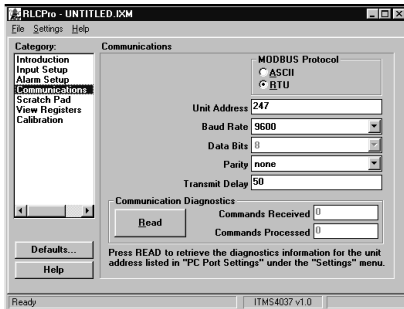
RLCPro - UNTITLED.IXM

File Settings Help

Category:
Introduction
Input Setup
Alarm Setup
Communications
Scratch Pad
View Registers
Calibration

Defaults...
Help

Communications

MODBUS Protocol
ASCII
RTU

Unit Address 247
Baud Rate 9600
Data Bits 8
Parity none
Transmit Delay 50

Communication Diagnostics
Read
Commands Received 0
Commands Processed 0

Press READ to retrieve the diagnostics information for the unit address listed in "PC Port Settings" under the "Settings" menu.

Ready
ITMS4037 v1.0